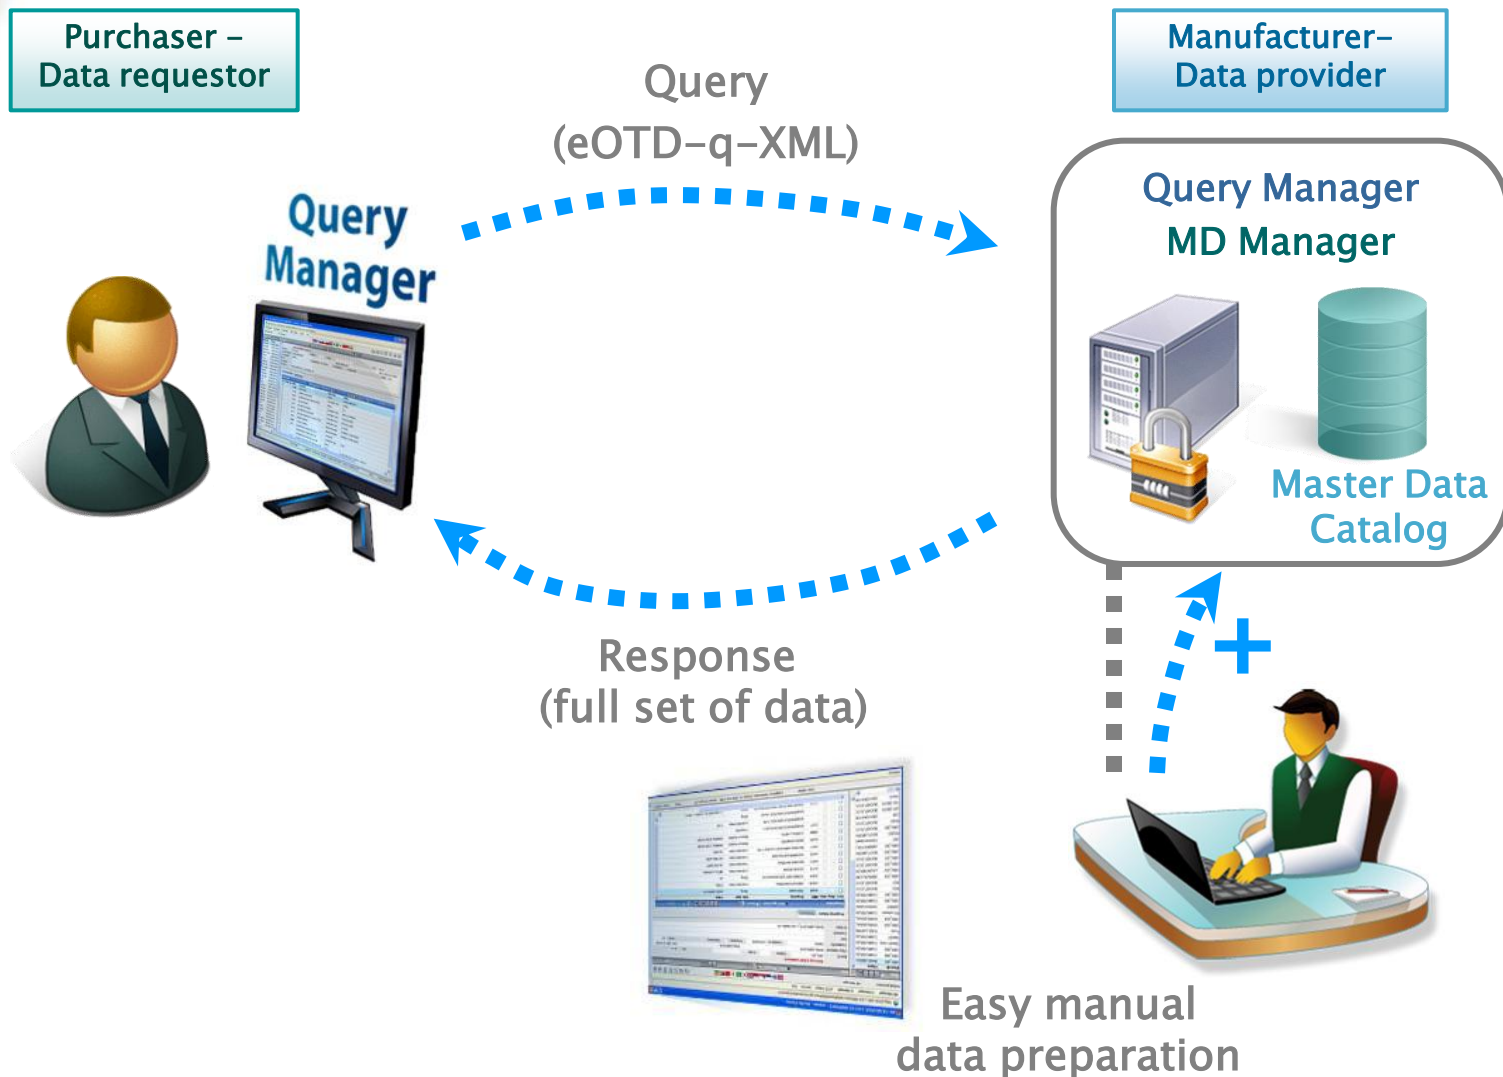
Purchaser – Data requestor

Query (eOTD-q-XML)

Manufacturer– Data provider

Query Manager

Query Manager

MD Manager

Master Data Catalog

Response (full set of data)

+

Easy manual data preparation